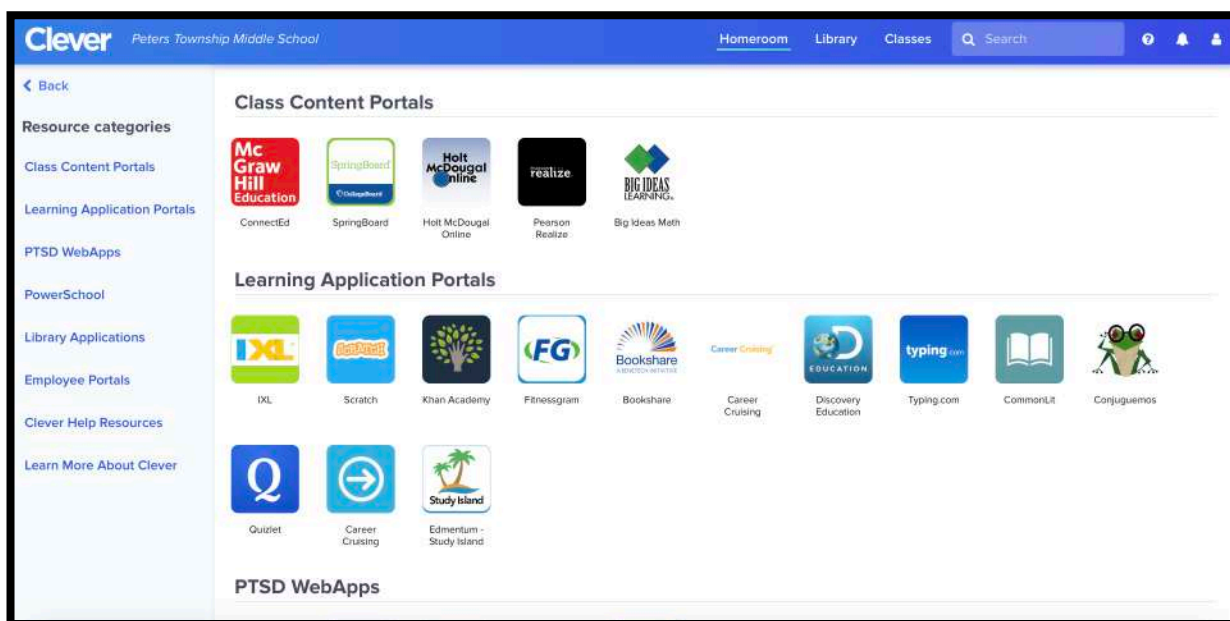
Clever Peters Township Middle School

Homeroom Library Classes Search

< Back

Resource categories

Class Content Portals

Learning Application Portals

PTSD WebApps

PowerSchool

Library Applications

Employee Portals

Clever Help Resources

Learn More About Clever

Class Content Portals

Mc Graw Hill Education
ConnectEd

SpringBoard
SpringBoard

Holt McDougal Online
Holt McDougal Online

realize
Pearson Realize

BIG IDEAS LEARNING
Big Ideas Math

Learning Application Portals

IXL
IXL

Scratch
Scratch

Khan Academy

FG
Fitnessgram

Bookshare
Bookshare

Career Cruising
Career Cruising

EDUCATION
Discovery Education

typing.com
Typing.com

CommonLit

Conjuguemos

Q
Quizlet

Career Cruising

Study Island
Edmentum - Study Island

PTSD WebApps